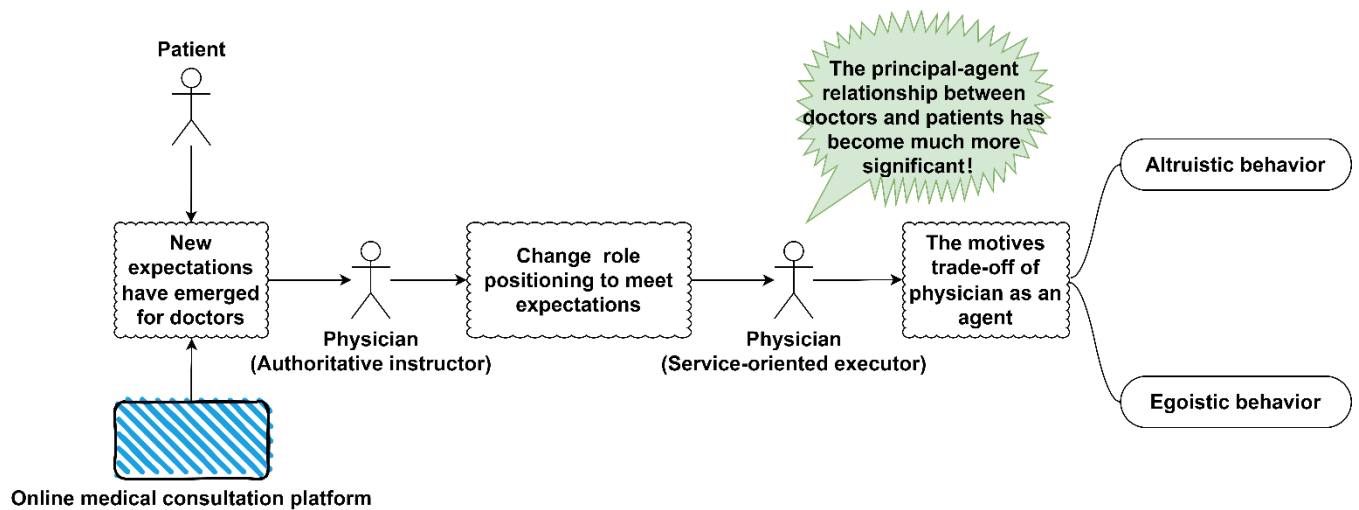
Patient

New expectations have emerged for doctors

Online medical consultation platform

Physician
(Authoritative instructor)

Change role positioning to meet expectations

The principal-agent relationship between doctors and patients has become much more significant!

Physician
(Service-oriented executor)

The motives trade-off of physician as an agent

Altruistic behavior

Egoistic behavior